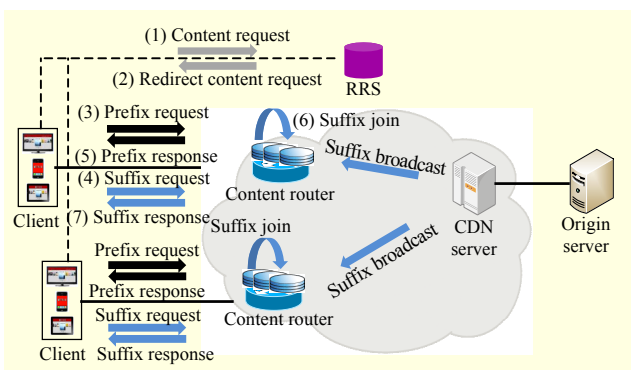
(1) Content request

(2) Redirect content request

RRS

(3) Prefix request

(6) Suffix join

(5) Prefix response

Suffix broadcast

(4) Suffix request

Content router

Client

(7) Suffix response

CDN server

Origin server

Suffix join

Suffix broadcast

Prefix request

Prefix response

Suffix request

Content router

Client

Suffix response